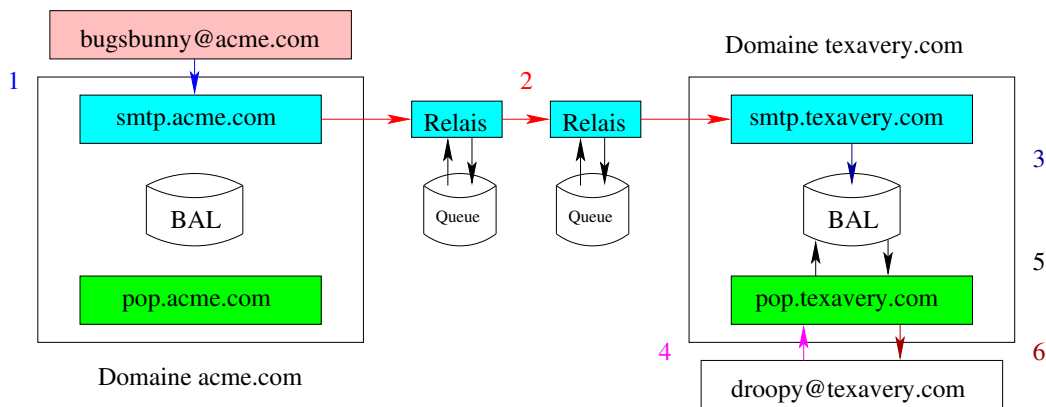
bugsbunny@acme.com

1

smtp.acme.com

BAL

pop.acme.com

Domaine acme.com

2

Relais

Queue

Relais

Queue

Domaine texavery.com

smtp.texavery.com

3

BAL

5

pop.texavery.com

4

6

droopy@texavery.com